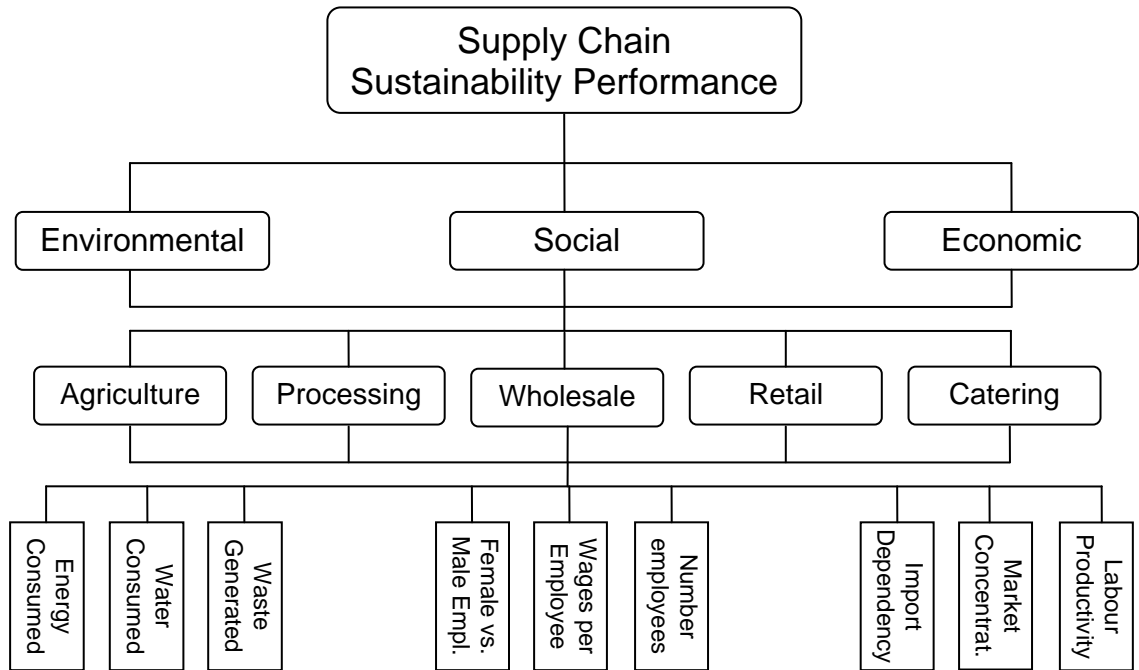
Supply Chain Sustainability Performance

Environmental

Social

Economic

Agriculture

Processing

Wholesale

Retail

Catering

Energy Consumed

Water Consumed

Waste Generated

Female vs. Male Empl.

Wages per Employee

Number employees

Import Dependency

Market Concentrat.

Labour Productivity